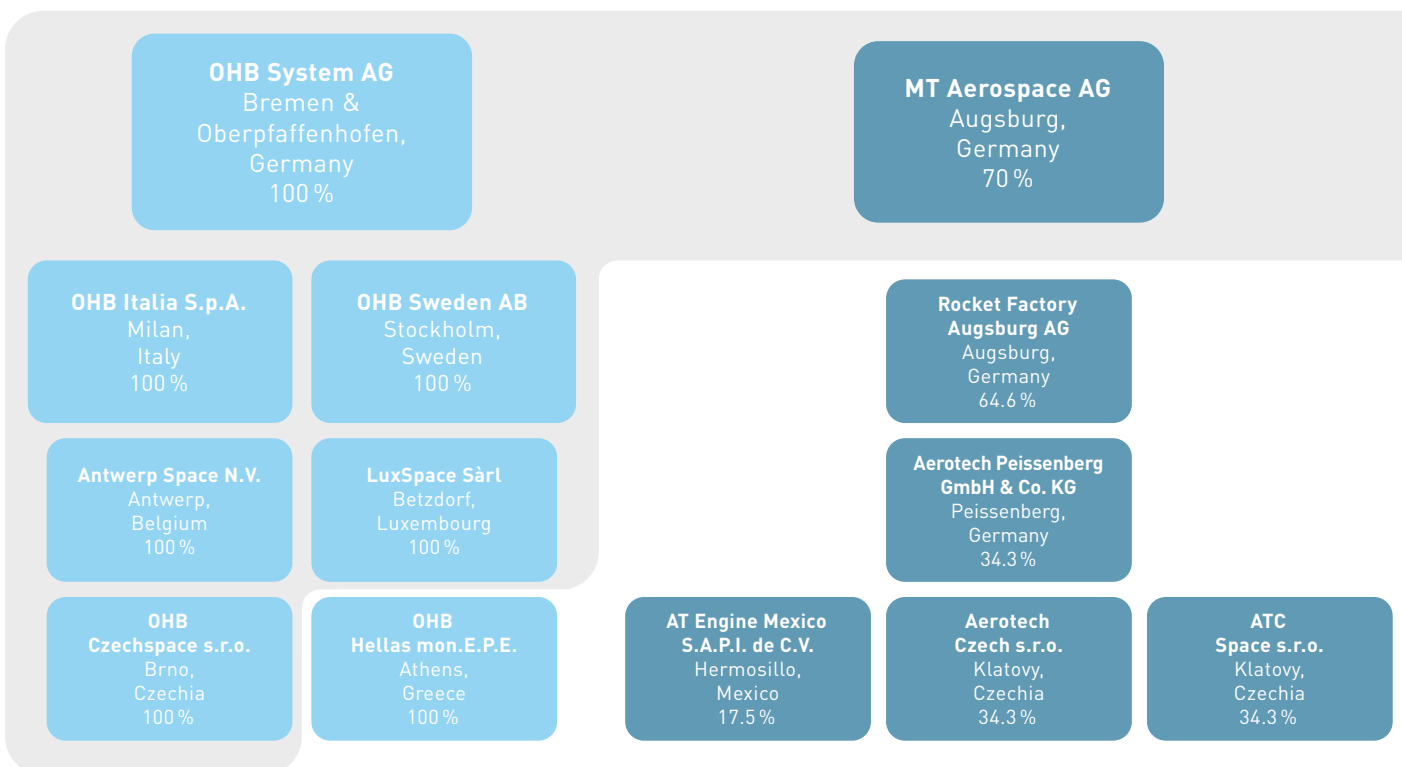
OHB System AG
Bremen & Oberpfaffenhofen, Germany
100 %

MT Aerospace AG
Augsburg, Germany
70 %

OHB Italia S.p.A.
Milan, Italy
100 %

OHB Sweden AB
Stockholm, Sweden
100 %

Rocket Factory Augsburg AG
Augsburg, Germany
64.6 %

Antwerp Space N.V.
Antwerp, Belgium
100 %

LuxSpace Sàrl
Betzdorf, Luxembourg
100 %

Aerotech Peissenberg GmbH & Co. KG
Peissenberg, Germany
34.3 %

OHB Czechspace s.r.o.
Brno, Czechia
100 %

OHB Hellas mon.E.P.E.
Athens, Greece
100 %

AT Engine Mexico S.A.P.I. de C.V.
Hermosillo, Mexico
17.5 %

Aerotech Czech s.r.o.
Klatovy, Czechia
34.3 %

ATC Space s.r.o.
Klatovy, Czechia
34.3 %